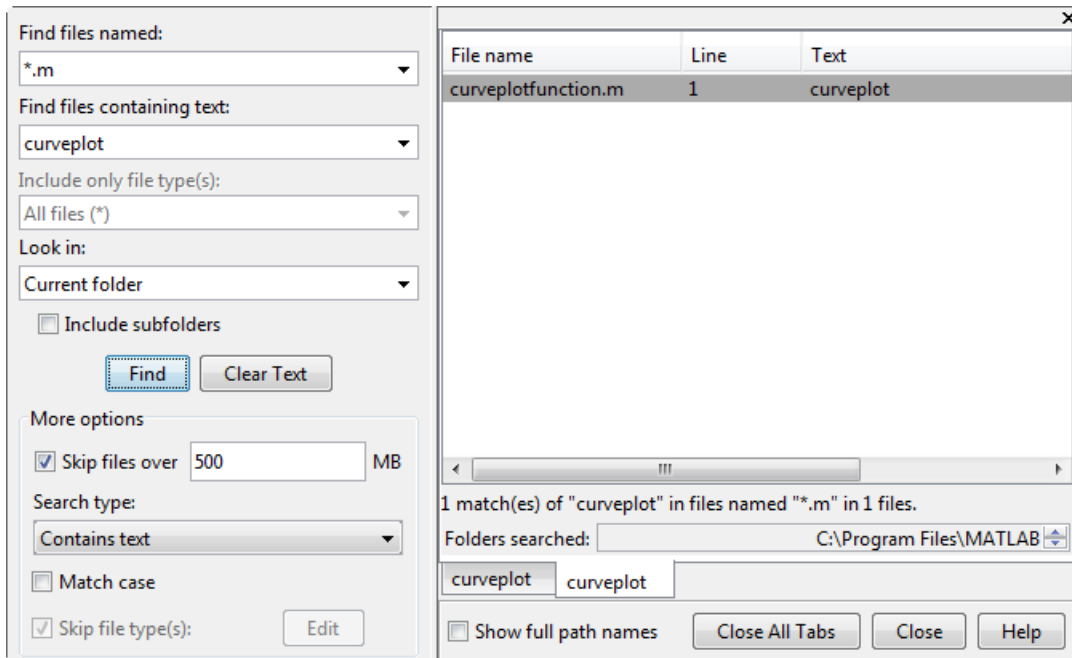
Find files named:

*.m

Find files containing text:

curveplot

Include only file type(s):

All files (*)

Look in:

Current folder

Include subfolders

Find

Clear Text

More options

Skip files over 500 MB

Search type:

Contains text

Match case

Skip file type(s):

Edit

| File name | Line | Text |
|---|---|---|
| curveplotfunction.m | 1 | curveplot |

1 match(es) of "curveplot" in files named "*.m" in 1 files.

Folders searched: C:\Program Files\MATLAB

curveplot

curveplot

Show full path names

Close All Tabs

Close

Help